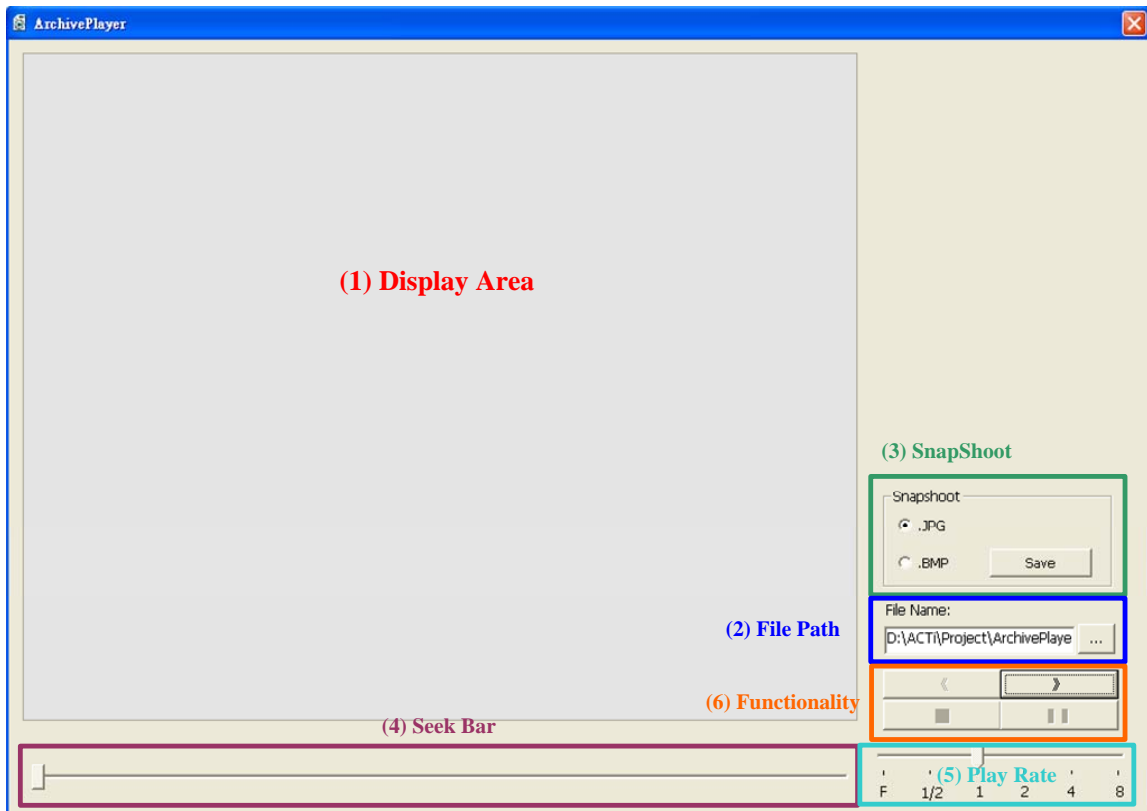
ArchivePlayer

(1) Display Area

(3) SnapShoot

Snapshoot

.JPG

.BMP

Save

File Name:

(2) File Path

D:\ACTi\Project\ArchivePlaye

...

(6) Functionality

(4) Seek Bar

(5) Play Rate

F 1/2 1 2 4 8